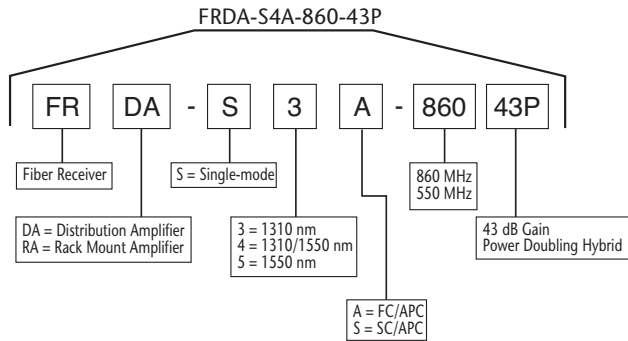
FRDA-S4A-860-43P

FR DA - S 3 A - 860 43P

Fiber Receiver

DA = Distribution Amplifier
RA = Rack Mount Amplifier

S = Single-mode

3 = 1310 nm
4 = 1310/1550 nm
5 = 1550 nm

A = FC/APC
S = SC/APC

860 MHz
550 MHz

43 dB Gain
Power Doubling Hybrid